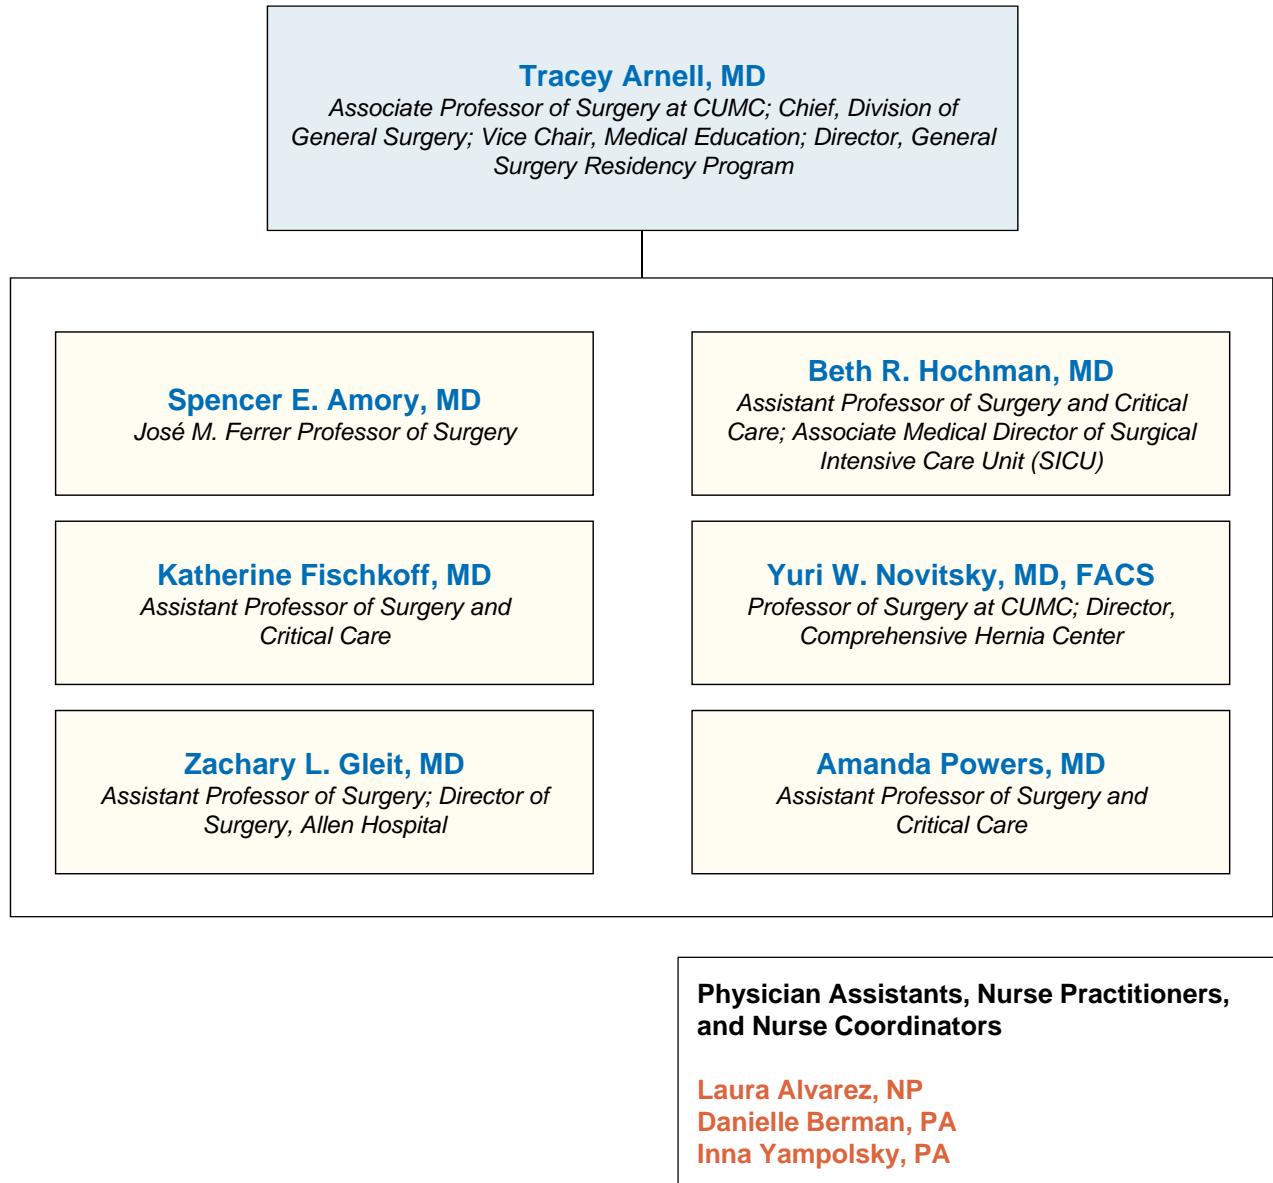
Tracey Arnell, MD
Associate Professor of Surgery at CUMC; Chief, Division of General Surgery; Vice Chair, Medical Education; Director, General Surgery Residency Program

Spencer E. Amory, MD
José M. Ferrer Professor of Surgery

Beth R. Hochman, MD
Assistant Professor of Surgery and Critical Care; Associate Medical Director of Surgical Intensive Care Unit (SICU)

Katherine Fischkoff, MD
Assistant Professor of Surgery and Critical Care

Yuri W. Novitsky, MD, FACS
Professor of Surgery at CUMC; Director, Comprehensive Hernia Center

Zachary L. Gleit, MD
Assistant Professor of Surgery; Director of Surgery, Allen Hospital

Amanda Powers, MD
Assistant Professor of Surgery and Critical Care

Physician Assistants, Nurse Practitioners, and Nurse Coordinators

Laura Alvarez, NP
Danielle Berman, PA
Inna Yampolsky, PA